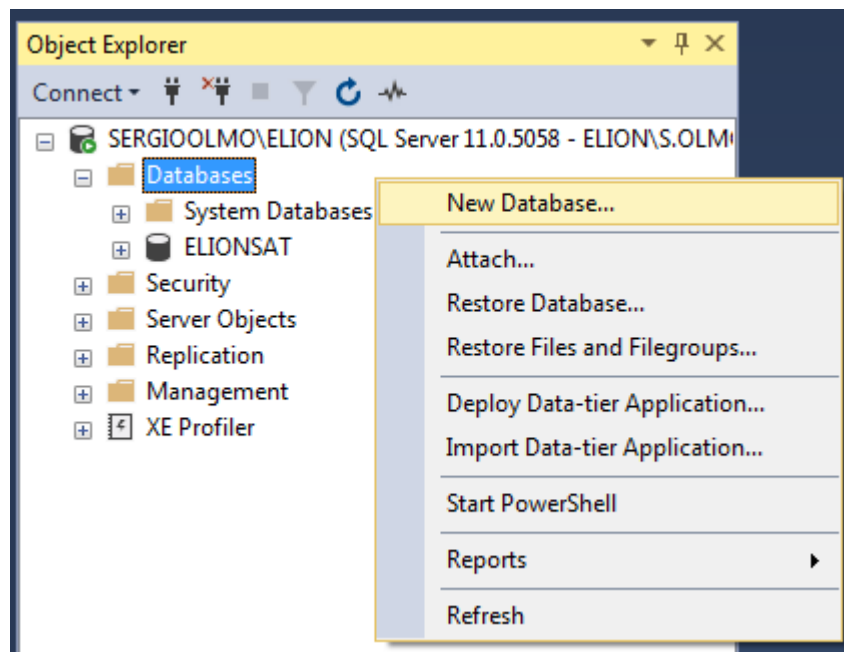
Object Explorer

Connect

SERGIOOLMO\ELION (SQL Server 11.0.5058 - ELION\S.OLM

Databases

System Databases

ELIONSAT

Security

Server Objects

Replication

Management

XE Profiler

New Database...

Attach...

Restore Database...

Restore Files and Filegroups...

Deploy Data-tier Application...

Import Data-tier Application...

Start PowerShell

Reports

Refresh